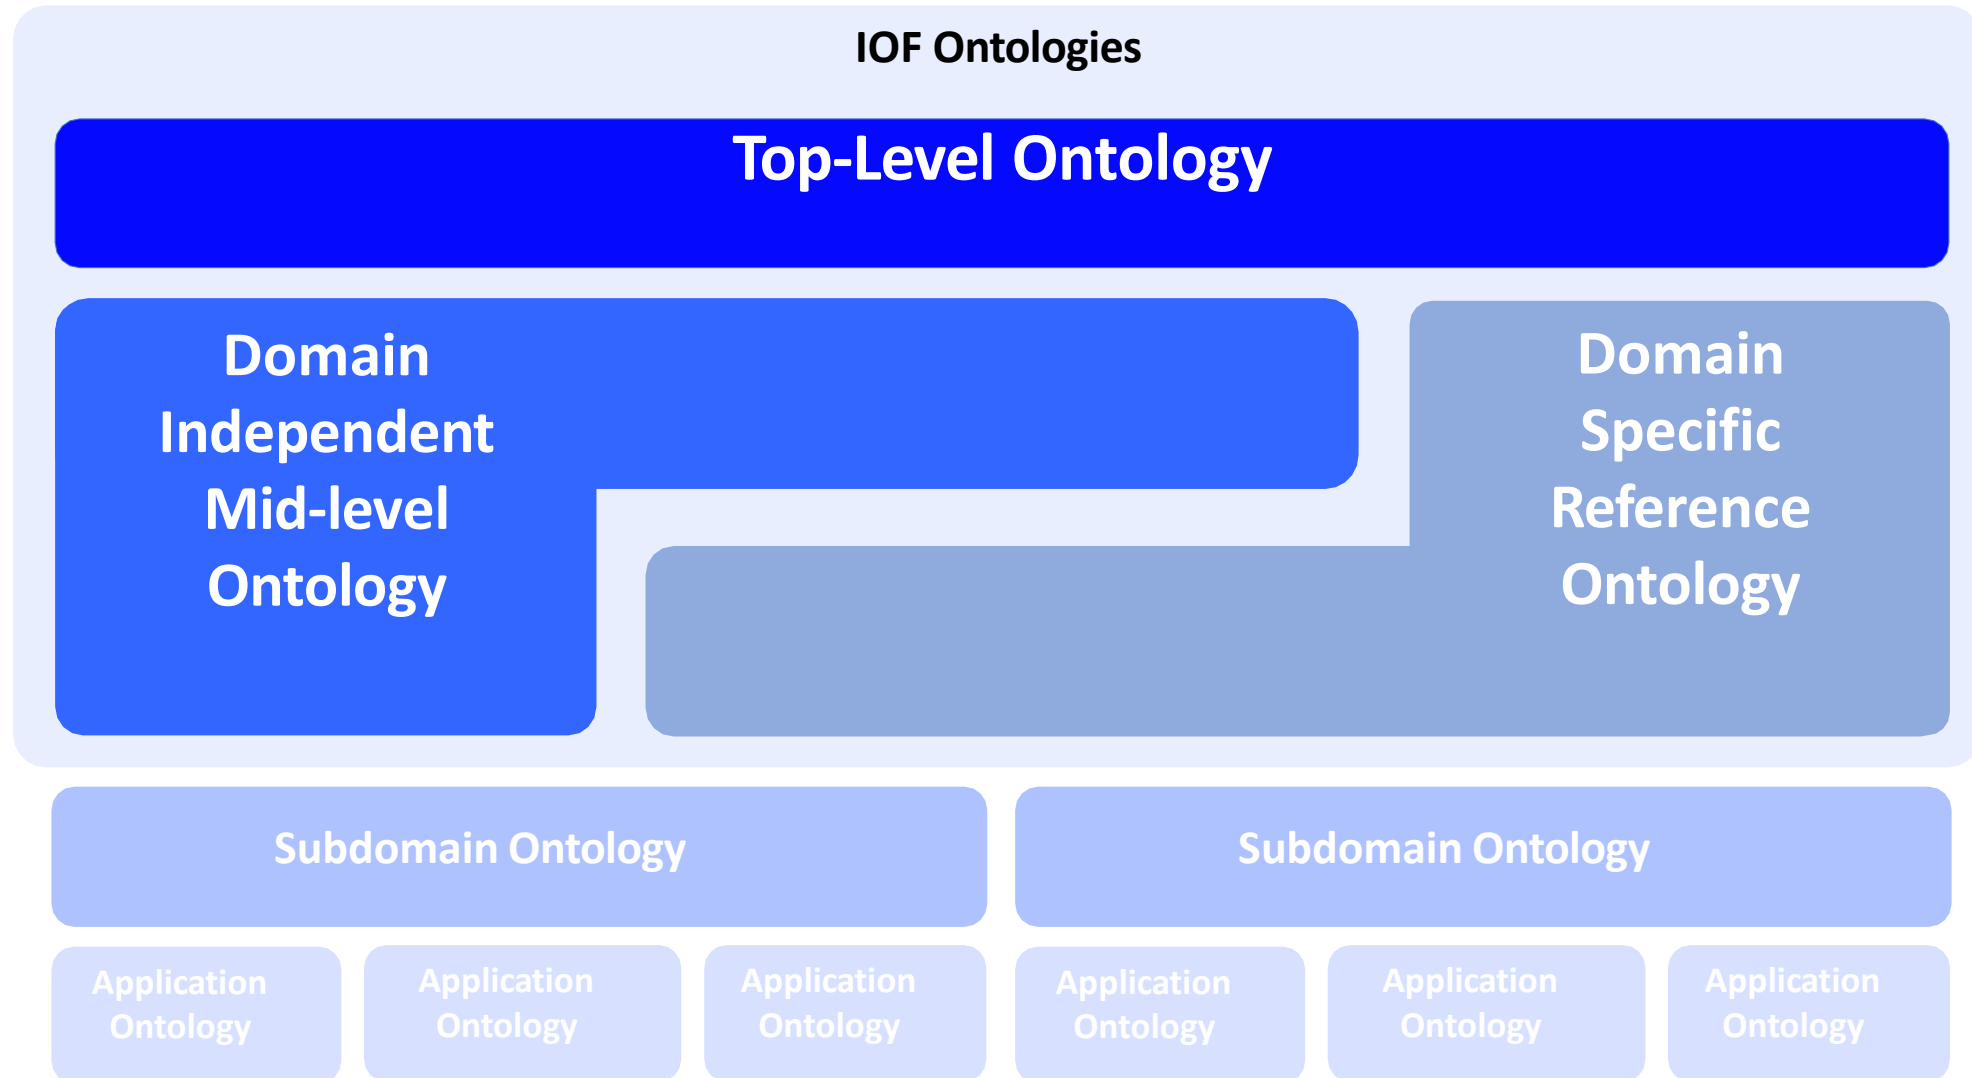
IOF Ontologies

Top-Level Ontology

Domain Independent Mid-level Ontology

Domain Specific Reference Ontology

Subdomain Ontology

Subdomain Ontology

Application Ontology

Application Ontology

Application Ontology

Application Ontology

Application Ontology

Application Ontology